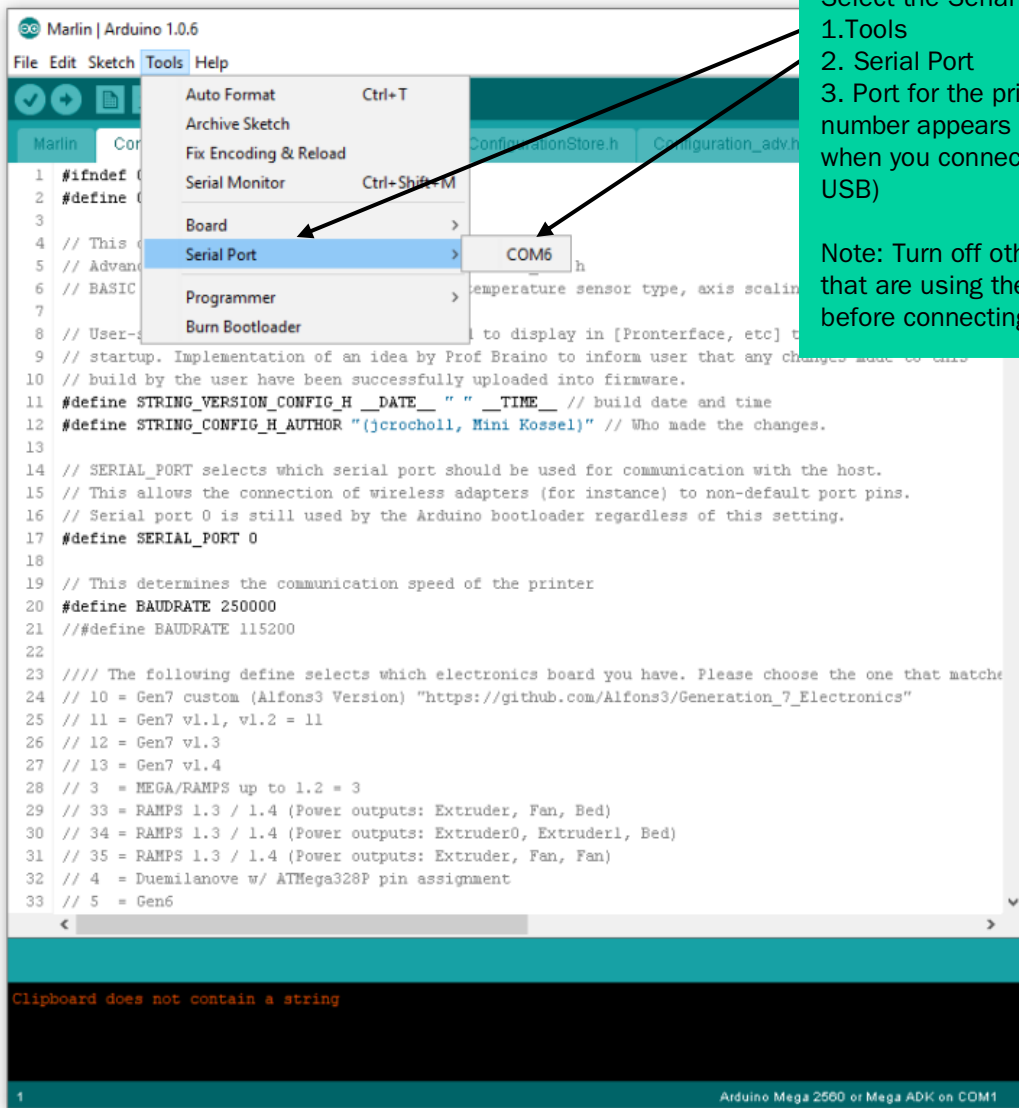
Marlin | Arduino 1.0.6

File Edit Sketch Tools Help

Auto Format Ctrl+T
Archive Sketch
Fix Encoding & Reload
Serial Monitor Ctrl+Shift+M
Board
Serial Port
COM6
Programmer
Burn Bootloader

Marlin Cor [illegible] ConfigurationStore.h Configuration_adv.h

Select the Serial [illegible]
1.Tools
2. Serial Port
3. Port for the pri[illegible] number appears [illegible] when you connec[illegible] USB)

Note: Turn off oth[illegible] that are using the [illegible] before connecting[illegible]

1 #ifndef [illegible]
2 #define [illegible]
3
4 // This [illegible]
5 // Advan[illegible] h
6 // BASIC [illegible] temperature sensor type, axis scalin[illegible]
7
8 // User-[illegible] to display in [Pronterface, etc] t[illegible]
9 // startup. Implementation of an idea by Prof Braino to inform user that any changes made to this
10 // build by the user have been successfully uploaded into firmware.
11 #define STRING_VERSION_CONFIG_H __DATE__ " " __TIME__ // build date and time
12 #define STRING_CONFIG_H_AUTHOR "(jcrocholl, Mini Kossel)" // Who made the changes.
13
14 // SERIAL_PORT selects which serial port should be used for communication with the host.
15 // This allows the connection of wireless adapters (for instance) to non-default port pins.
16 // Serial port 0 is still used by the Arduino bootloader regardless of this setting.
17 #define SERIAL_PORT 0
18
19 // This determines the communication speed of the printer
20 #define BAUDRATE 250000
21 //#define BAUDRATE 115200
22
23 //// The following define selects which electronics board you have. Please choose the one that matche
24 // 10 = Gen7 custom (Alfons3 Version) "https://github.com/Alfons3/Generation_7_Electronics"
25 // 11 = Gen7 v1.1, v1.2 = 11
26 // 12 = Gen7 v1.3
27 // 13 = Gen7 v1.4
28 // 3 = MEGA/RAMPS up to 1.2 = 3
29 // 33 = RAMPS 1.3 / 1.4 (Power outputs: Extruder, Fan, Bed)
30 // 34 = RAMPS 1.3 / 1.4 (Power outputs: Extruder0, Extruder1, Bed)
31 // 35 = RAMPS 1.3 / 1.4 (Power outputs: Extruder, Fan, Fan)
32 // 4 = Duemilanove w/ ATMega328P pin assignment
33 // 5 = Gen6

Clipboard does not contain a string

1
Arduino Mega 2560 or Mega ADK on COM1